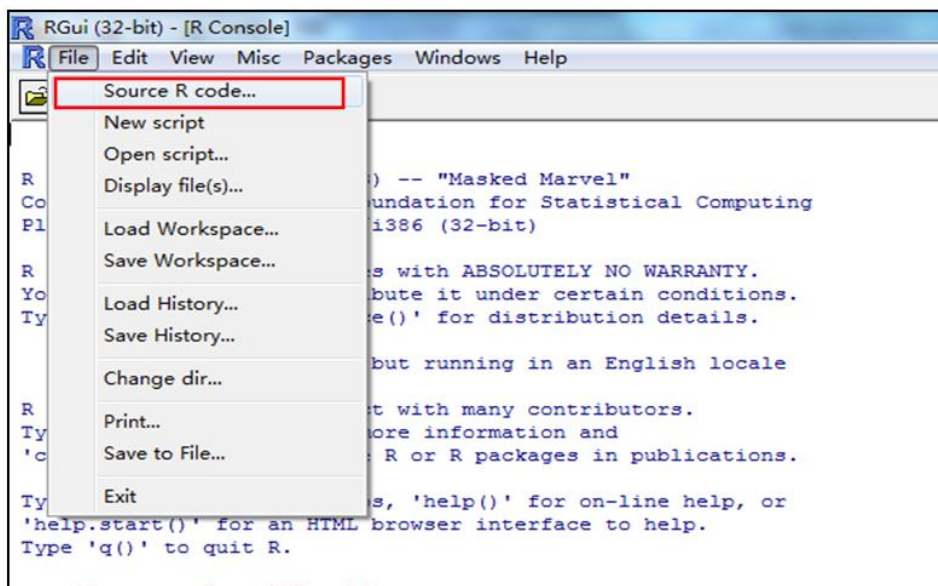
RGui (32-bit) - [R Console]

File Edit View Misc Packages Windows Help

Source R code...
New script
Open script...
Display file(s)...
Load Workspace...
Save Workspace...
Load History...
Save History...
Change dir...
Print...
Save to File...
Exit

R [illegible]) -- "Masked Marvel"
Co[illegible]undation for Statistical Computing
Pl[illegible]i386 (32-bit)

R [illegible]s with ABSOLUTELY NO WARRANTY.
Yo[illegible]bute it under certain conditions.
Ty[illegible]e()' for distribution details.

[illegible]but running in an English locale

R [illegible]t with many contributors.
Ty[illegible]ore information and
'c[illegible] R or R packages in publications.

Ty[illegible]s, 'help()' for on-line help, or
'help.start()' for an HTML browser interface to help.
Type 'q()' to quit R.